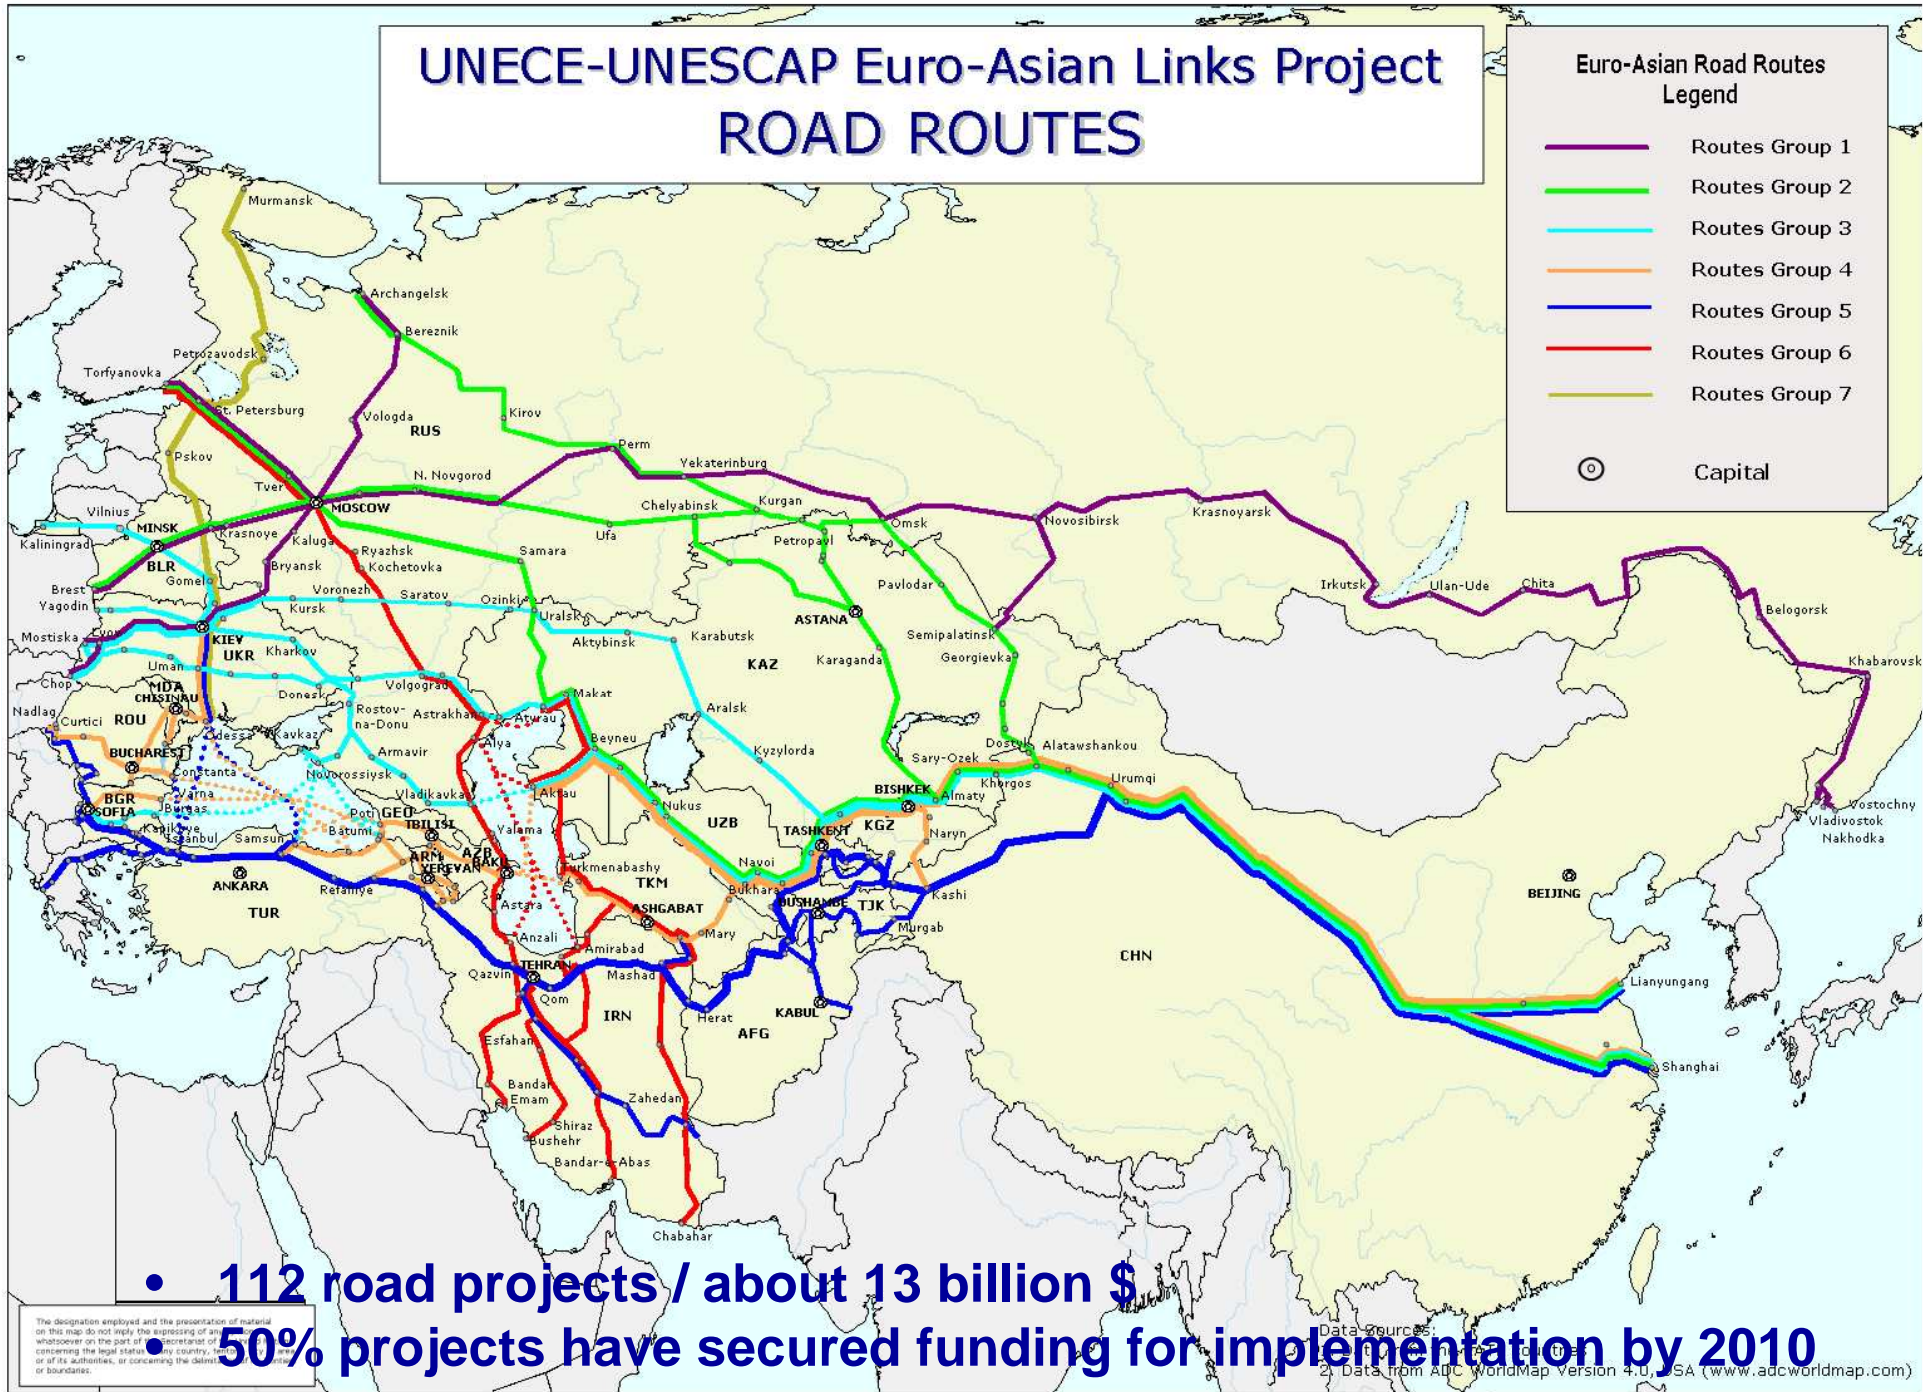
UNECE-UNESCAP Euro-Asian Links Project
ROAD ROUTES

Euro-Asian Road Routes Legend

Routes Group 1
Routes Group 2
Routes Group 3
Routes Group 4
Routes Group 5
Routes Group 6
Routes Group 7
Capital

Murmansk
Archangelsk
Bereznik
Petrozavodsk
Torfyanovka
St. Petersburg
Vologda
RUS
Kirov
Perm
Yekaterinburg
Pskov
N. Novgorod
Tver
MOSCOW
Chelyabinsk
Kurgan
Omsk
Novosibirsk
Krasnoyarsk
Vilnius
MINSK
Krasnoye
Kaluga
Ryazhsk
Samara
Ufa
Petropavl
Kaliningrad
BLR
Bryansk
Kochetovka
Gomel
Voronezh
Saratov
Ozinki
Uralsk
Pavlodar
ASTANA
Irkutsk
Ulan-Ude
Chita
Belogorsk
Brest
Yagodin
Kursk
Mostiska
KIEV
UKR
Kharkov
Aktybinsk
Karabutsk
KAZ
Karaganda
Semipalatinsk
Georgievka
Khabarovsk
Uman
Chop
MDA
CHISINAU
Donesk
Volgograd
Makat
Nadlag
Curtici
ROU
Rostov-na-Donu
Astrakhan
Atyrau
Aralsk
Odessa
Kavkaz
Alya
Beyneu
BUCHAREST
Armavir
Kyzylorda
Dostyk
Alatawshankou
Constanta
Novorossiysk
Sary-Ozek
BGR
Varna
Vladikavkaz
Aktau
Nukus
Khorgos
Urumqi
SOFIA
Burgas
Poti
GEO
TBILISI
BISHKEK
Almaty
Vostochny
Vladivostok
Nakhodka
Kapikule
Istanbul
Samsun
Batumi
Yalama
UZB
TASHKENT
KGZ
Naryn
ARM
AZB
BAKU
YEREVAN
Turkmenabashy
Navoi
ANKARA
Refahiye
TKM
Bukhara
Kashi
TUR
ASHGABAT
DUSHANBE
TJK
BEIJING
Astara
Mary
Murgab
Anzali
Amirabad
CHN
TEHRAN
Mashad
Qazvin
Qom
Lianyungang
IRN
Herat
KABUL
AFG
Esfahan
Shanghai
Bandar Emam
Zahedan
Shiraz
Bushehr
Bandar-e-Abas
Chabahar

• 112 road projects / about 13 billion $
• 50% projects have secured funding for implementation by 2010

The designation employed and the presentation of material on this map do not imply the expressing of any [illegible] whatsoever on the part of the Secretariat of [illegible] concerning the legal status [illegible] any country, territory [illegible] or of its authorities, or concerning the delimitation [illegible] or boundaries.

Data Sources:
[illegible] countries
2. Data from ADC WorldMap Version 4.0, USA (www.adcworldmap.com)